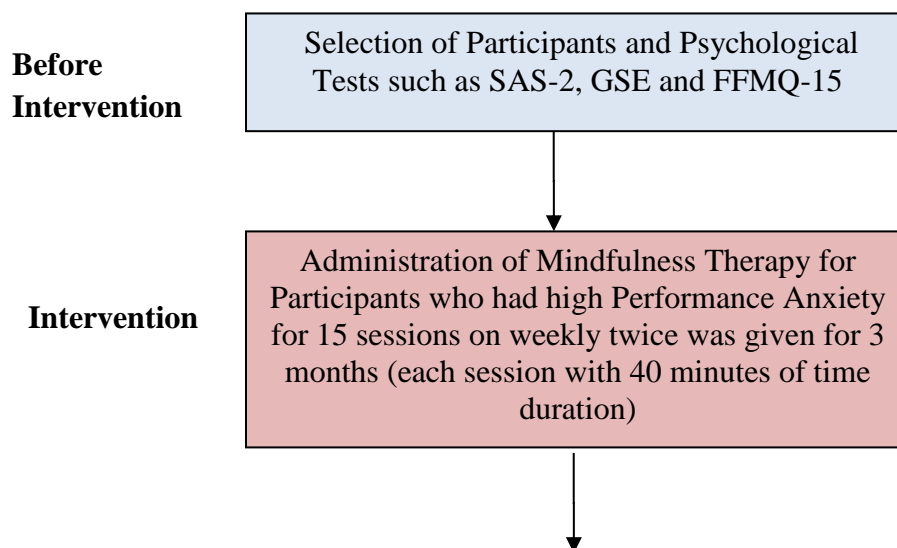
Before Intervention

Selection of Participants and Psychological Tests such as SAS-2, GSE and FFMQ-15

Intervention

Administration of Mindfulness Therapy for Participants who had high Performance Anxiety for 15 sessions on weekly twice was given for 3 months (each session with 40 minutes of time duration)